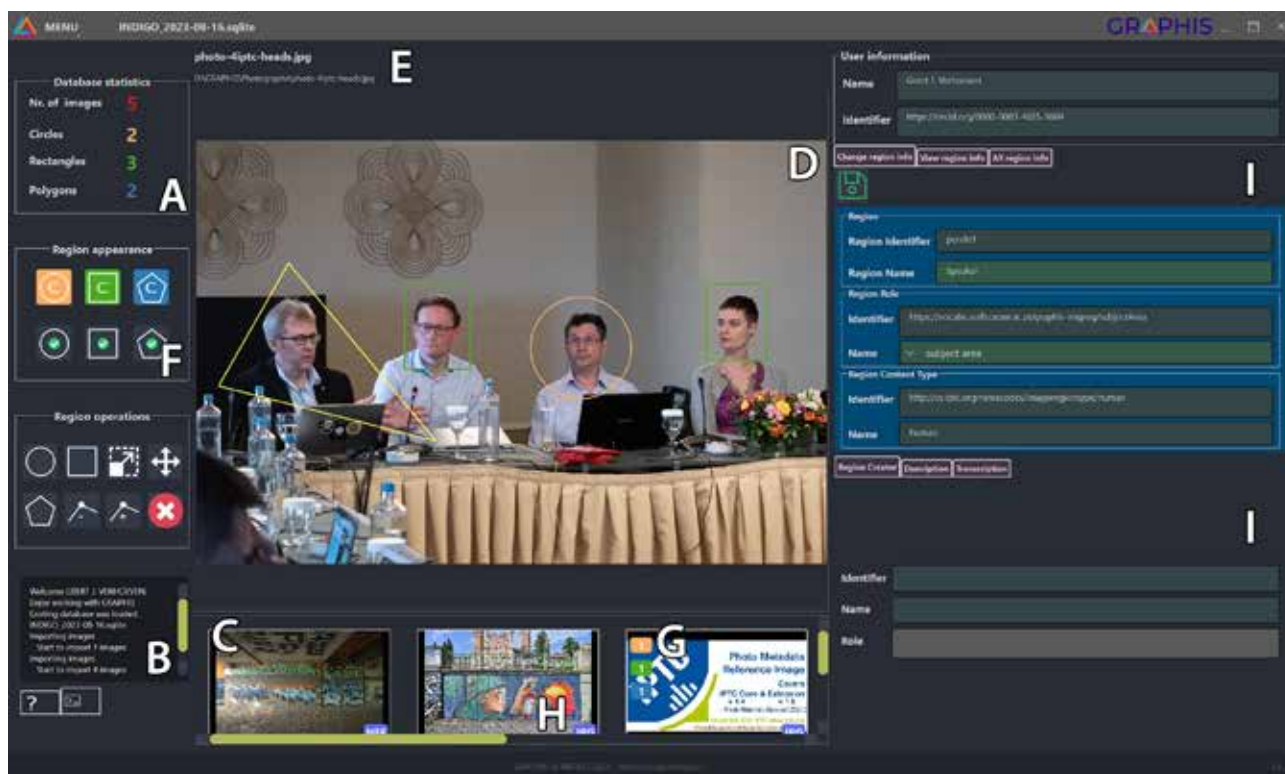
MENU INDIGO_2023-08-16.sqlite

GRAPHIS

photo-4iptc-heads.jpg

E

Database statistics

Nr. of images 5

Circles 2

Rectangles 3

Polygons 2

A

Region appearance

F

Region operations

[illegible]

B

?

C

G

Photo Metadata Reference Image

IPTC Core & Extension

H

D

User information

Name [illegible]

Identifier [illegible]

Change region info View region info All region info

I

Region

Region Identifier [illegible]

Region Name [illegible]

Region Role

Identifier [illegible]

Name subject area

Region Content Type

Identifier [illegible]

Name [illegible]

Region Creator Description Transcription

I

Identifier

Name

Role